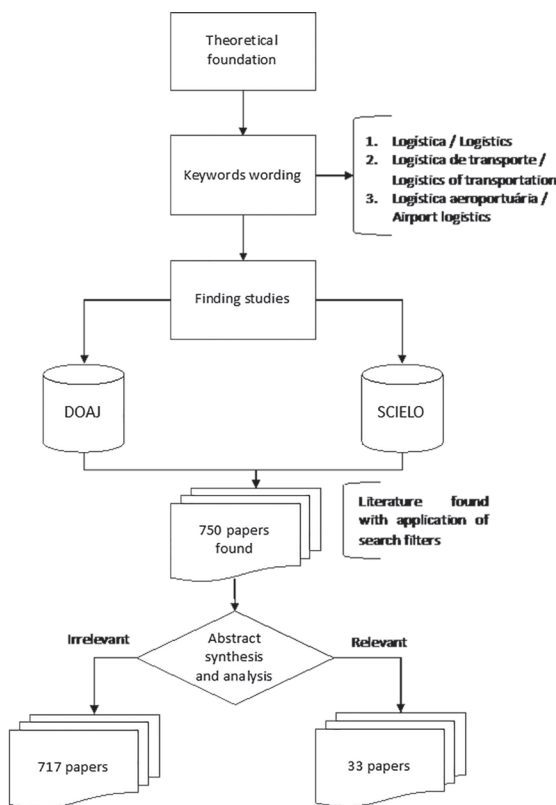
Theoretical foundation

Keywords wording

1. Logística / Logistics
2. Logística de transporte / Logistics of transportation
3. Logística aeroportuária / Airport logistics

Finding studies

DOAJ

SCIELO

750 papers found

Literature found with application of search filters

Irrelevant

Abstract synthesis and analysis

Relevant

717 papers

33 papers